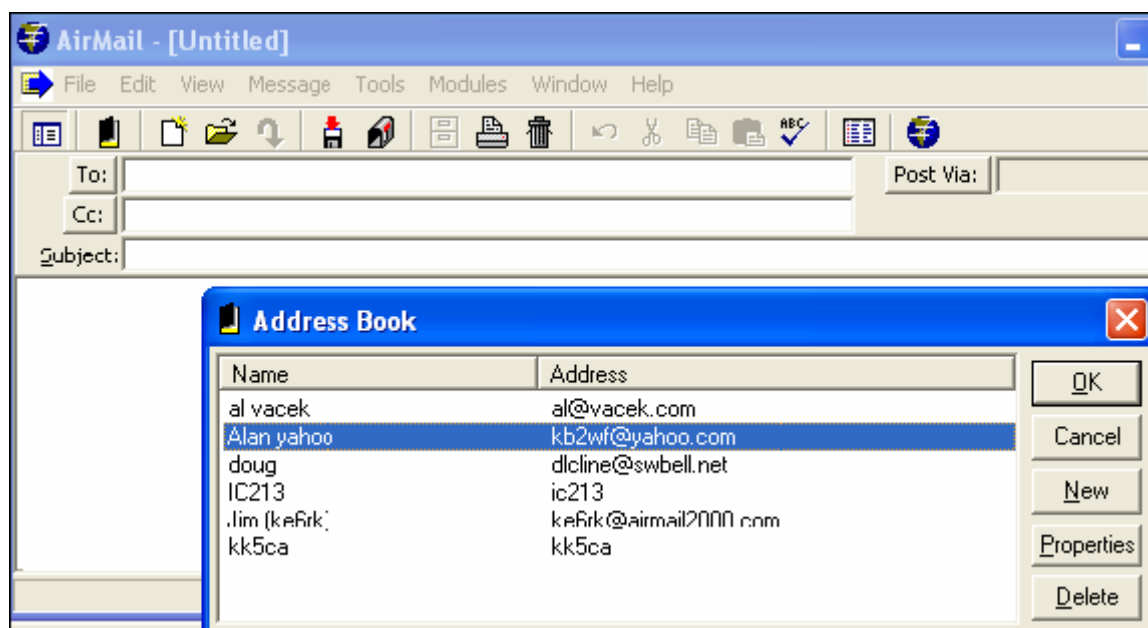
AirMail - [Untitled]

File Edit View Message Tools Modules Window Help

To:
Post Via:
Cc:
Subject:

Address Book

| Name | Address |
|---|---|
| al vacek | al@vacek.com |
| Alan yahoo | kb2wf@yahoo.com |
| doug | dlcline@swbell.net |
| IC213 | ic213 |
| Jim (ke6rk) | ke6rk@airmail2000.com |
| kk5ca | kk5ca |

OK
Cancel
New
Properties
Delete